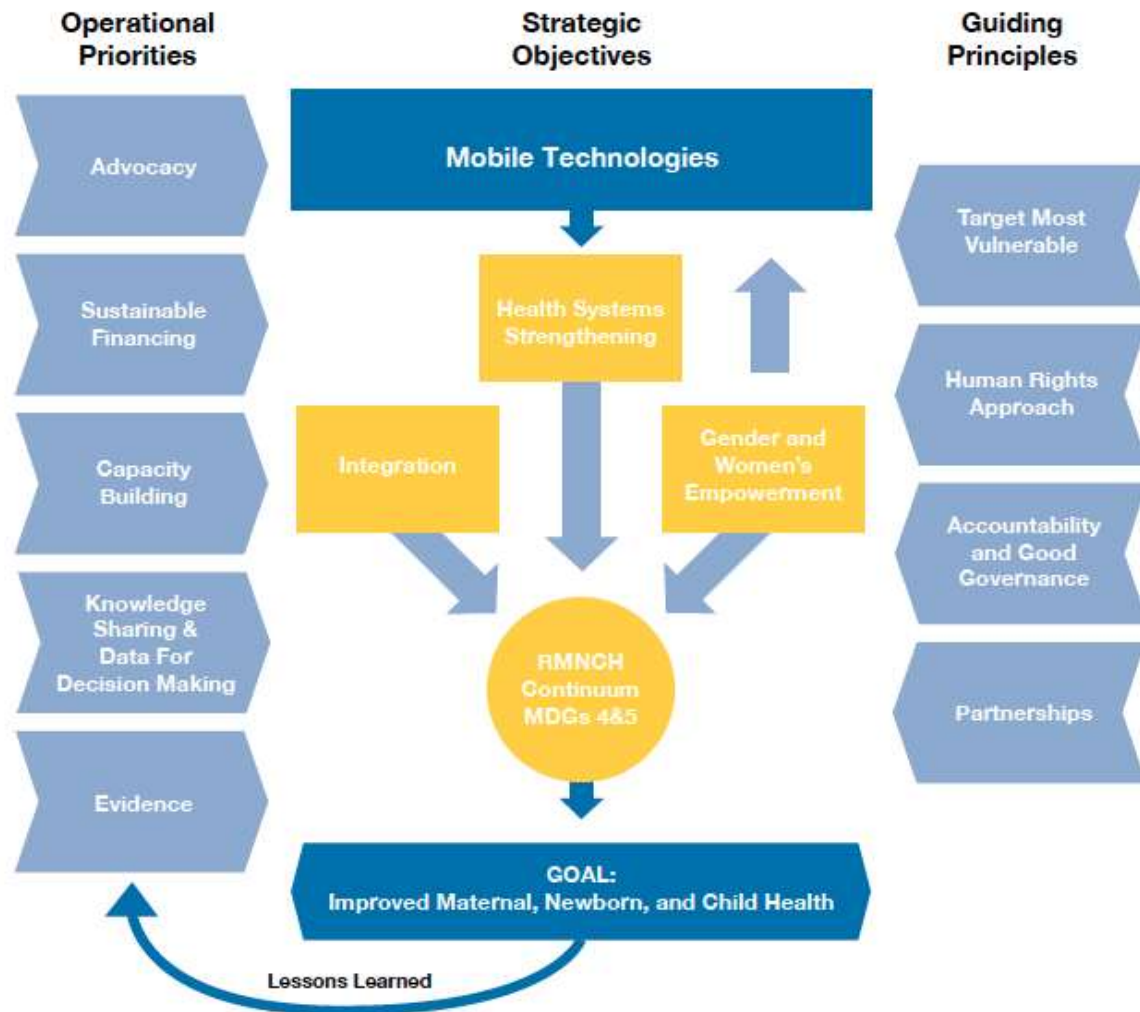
Operational Priorities

Advocacy

Sustainable Financing

Capacity Building

Knowledge Sharing & Data For Decision Making

Evidence

Strategic Objectives

Mobile Technologies

Health Systems Strengthening

Integration

Gender and Women's Empowerment

RMNCH Continuum MDGs 4&5

GOAL: Improved Maternal, Newborn, and Child Health

Lessons Learned

Guiding Principles

Target Most Vulnerable

Human Rights Approach

Accountability and Good Governance

Partnerships